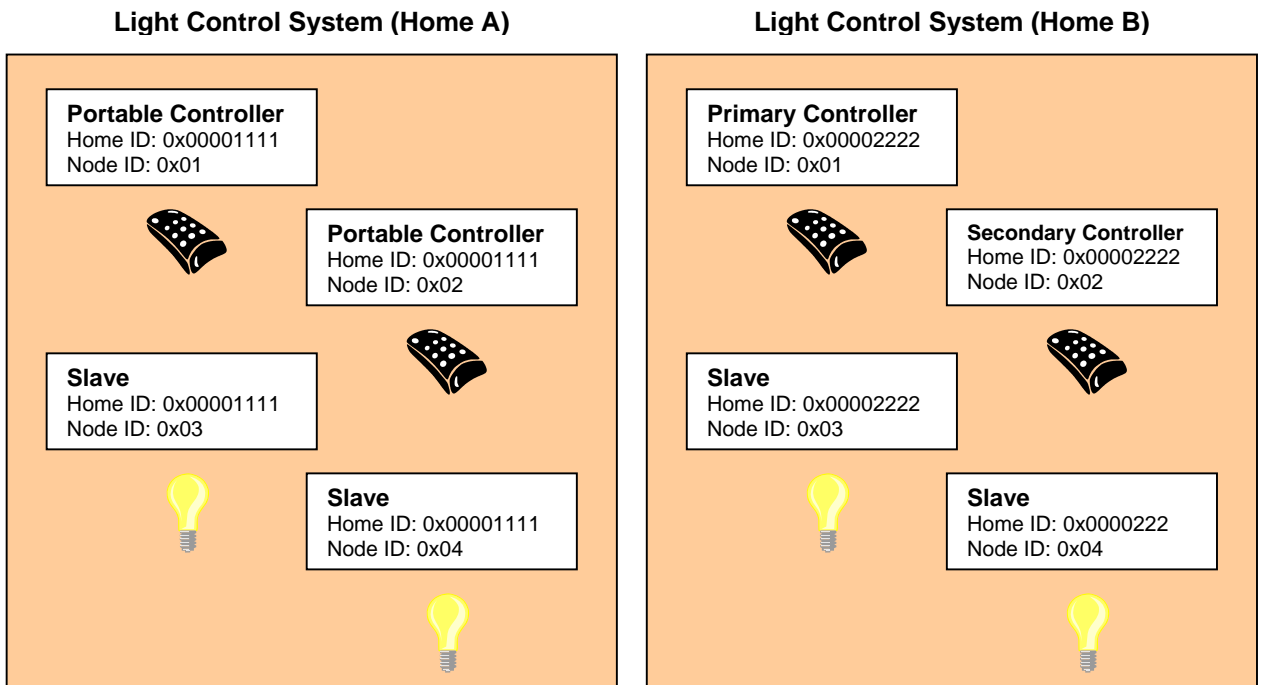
Light Control System (Home A)

Portable Controller
Home ID: 0x00001111
Node ID: 0x01

Portable Controller
Home ID: 0x00001111
Node ID: 0x02

Slave
Home ID: 0x00001111
Node ID: 0x03

Slave
Home ID: 0x00001111
Node ID: 0x04

Light Control System (Home B)

Primary Controller
Home ID: 0x00002222
Node ID: 0x01

Secondary Controller
Home ID: 0x00002222
Node ID: 0x02

Slave
Home ID: 0x00002222
Node ID: 0x03

Slave
Home ID: 0x0000222
Node ID: 0x04